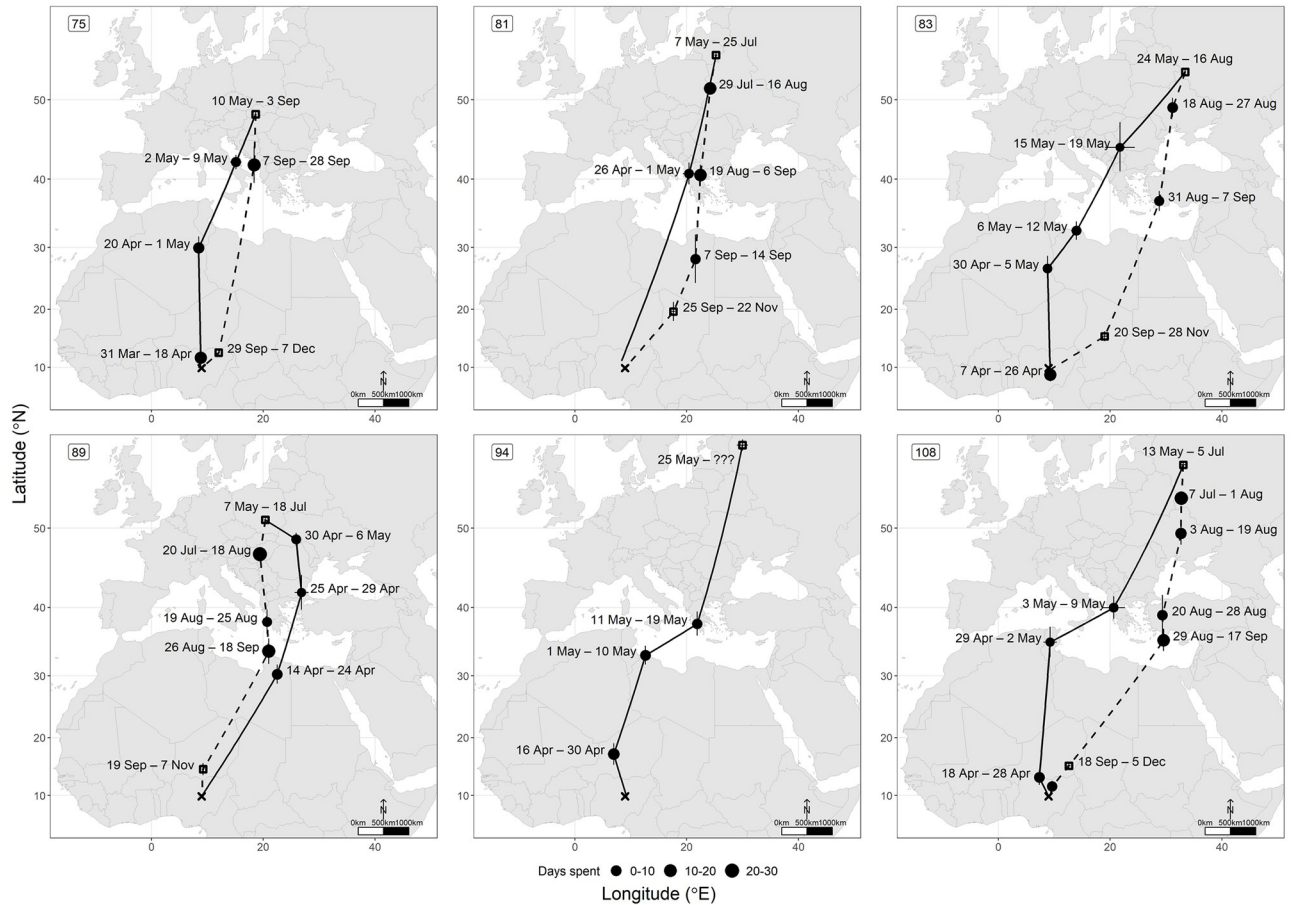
75

10 May – 3 Sep
2 May – 9 May
7 Sep – 28 Sep
20 Apr – 1 May
31 Mar – 18 Apr
29 Sep – 7 Dec

N
0km 500km 1000km

50
40
30
20
10
0
20
40

81

7 May – 25 Jul
29 Jul – 16 Aug
26 Apr – 1 May
19 Aug – 6 Sep
7 Sep – 14 Sep
25 Sep – 22 Nov

N
0km 500km 1000km

0
20
40

83

24 May – 16 Aug
18 Aug – 27 Aug
15 May – 19 May
31 Aug – 7 Sep
6 May – 12 May
30 Apr – 5 May
20 Sep – 28 Nov
7 Apr – 26 Apr

N
0km 500km 1000km

0
20
40

Latitude (°N)

89

7 May – 18 Jul
30 Apr – 6 May
20 Jul – 18 Aug
25 Apr – 29 Apr
19 Aug – 25 Aug
26 Aug – 18 Sep
14 Apr – 24 Apr
19 Sep – 7 Nov

N
0km 500km 1000km

50
40
30
20
10
0
20
40

94

25 May – ???
11 May – 19 May
1 May – 10 May
16 Apr – 30 Apr

N
0km 500km 1000km

0
20
40

108

13 May – 5 Jul
7 Jul – 1 Aug
3 Aug – 19 Aug
3 May – 9 May
20 Aug – 28 Aug
29 Apr – 2 May
29 Aug – 17 Sep
18 Sep – 5 Dec
18 Apr – 28 Apr

N
0km 500km 1000km

0
20
40

Days spent 0-10 10-20 20-30

Longitude (°E)